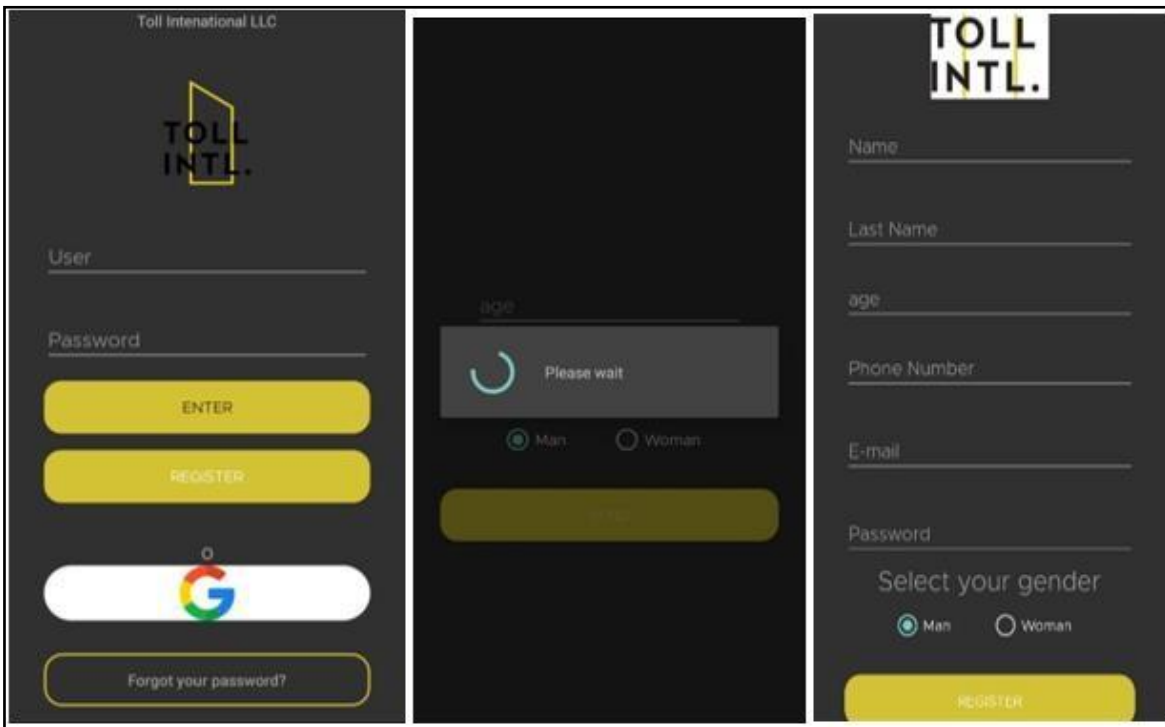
Toll Intenational LLC

TOLL INTL.

User

Password

ENTER

REGISTER

O

Forgot your password?

age

Please wait

Man Woman

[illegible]

TOLL INTL.

Name

Last Name

age

Phone Number

E-mail

Password

Select your gender

Man Woman

REGISTER